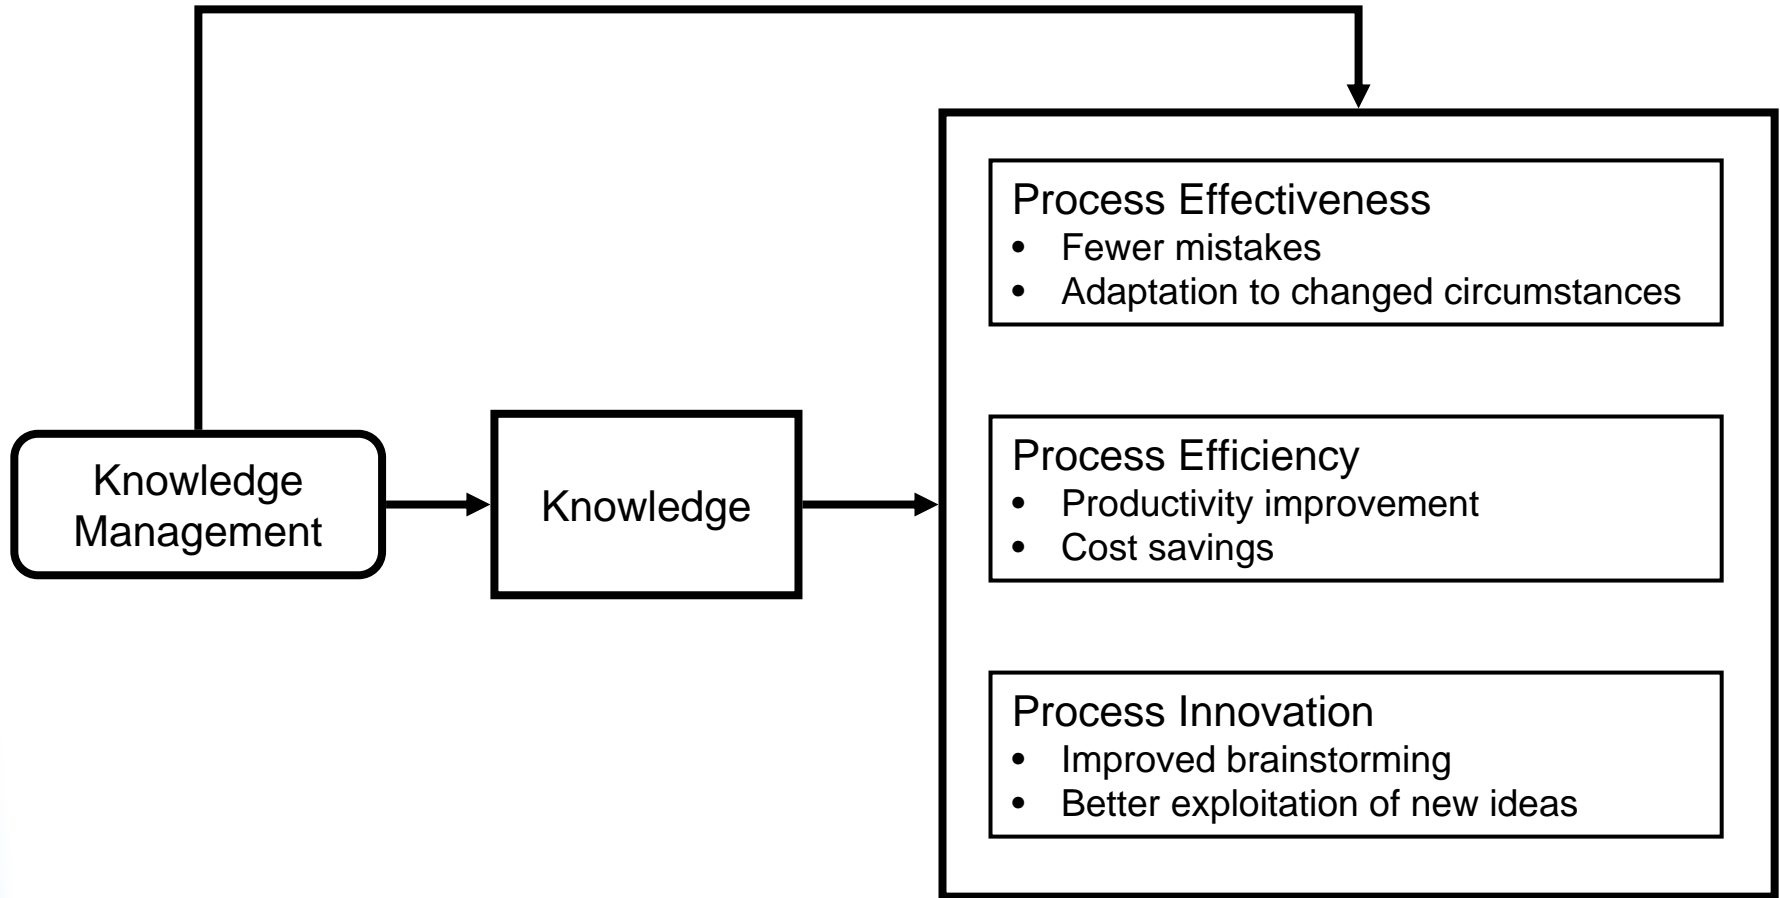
Knowledge Management

Knowledge

Process Effectiveness
- Fewer mistakes
- Adaptation to changed circumstances

Process Efficiency
- Productivity improvement
- Cost savings

Process Innovation
- Improved brainstorming
- Better exploitation of new ideas